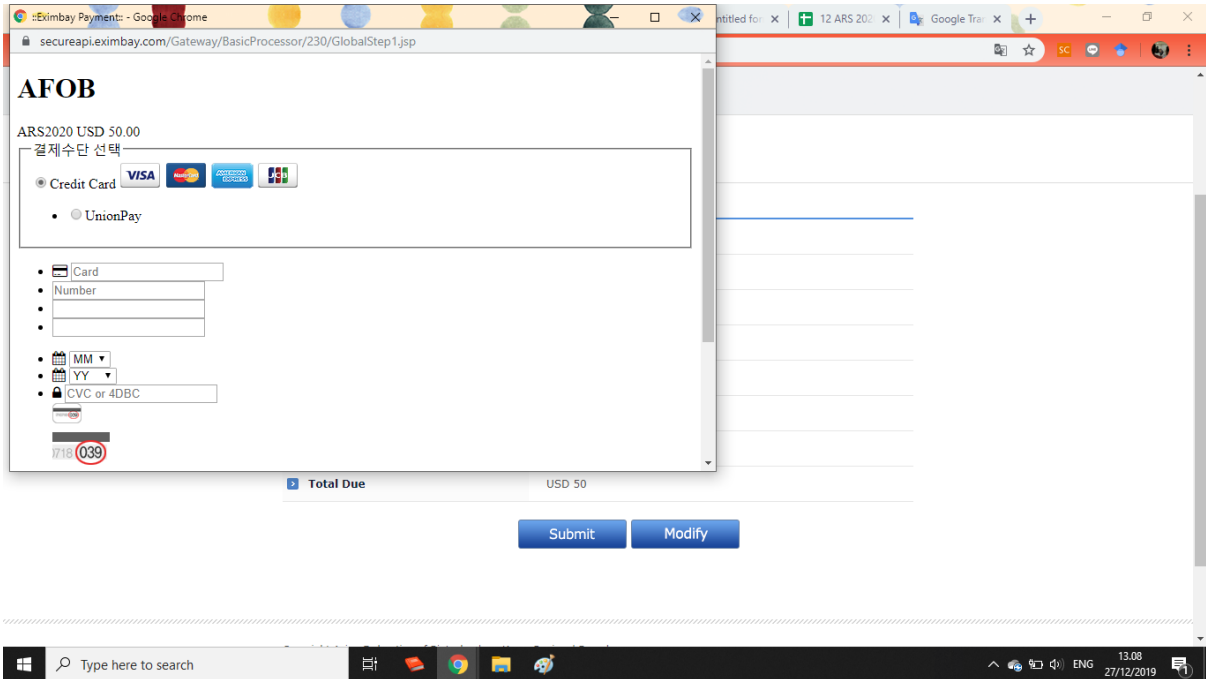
::Eximbay Payment:: - Google Chrome

ntitled for ×
12 ARS 202 ×
Google Tra ×
+

secureapi.eximbay.com/Gateway/BasicProcessor/230/GlobalStep1.jsp

AFOB

ARS2020 USD 50.00

결제수단 선택

Credit Card VISA

UnionPay

Card

Number

MM

YY

CVC or 4DBC

0718 039

Total Due
USD 50

Submit
Modify

Type here to search

ENG
13.08
27/12/2019